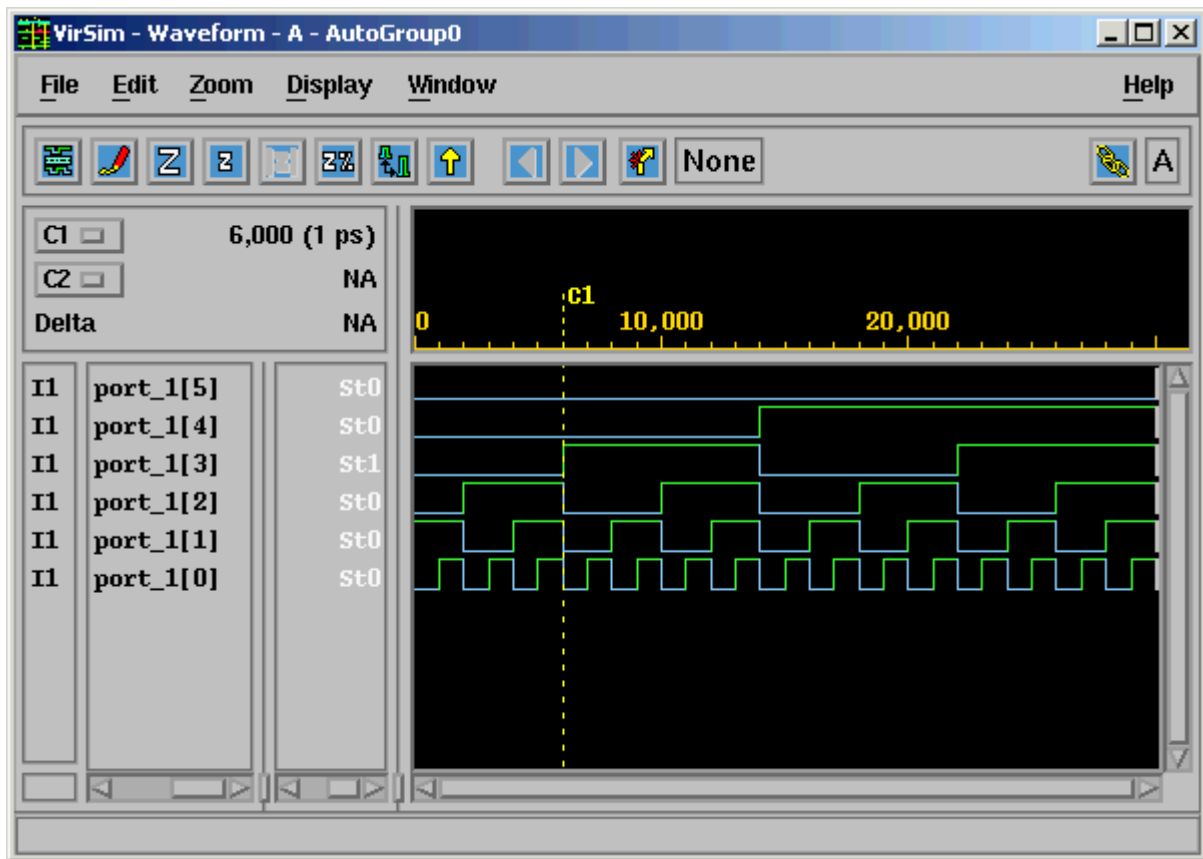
VirSim - Waveform - A - AutoGroup0

File Edit Zoom Display Window Help

None A

C1 6,000 (1 ps)
C2 NA
Delta NA

C1
0 10,000 20,000

| | | |
|---|---|---|
| I1 | port_1[5] | St0 |
| I1 | port_1[4] | St0 |
| I1 | port_1[3] | St1 |
| I1 | port_1[2] | St0 |
| I1 | port_1[1] | St0 |
| I1 | port_1[0] | St0 |